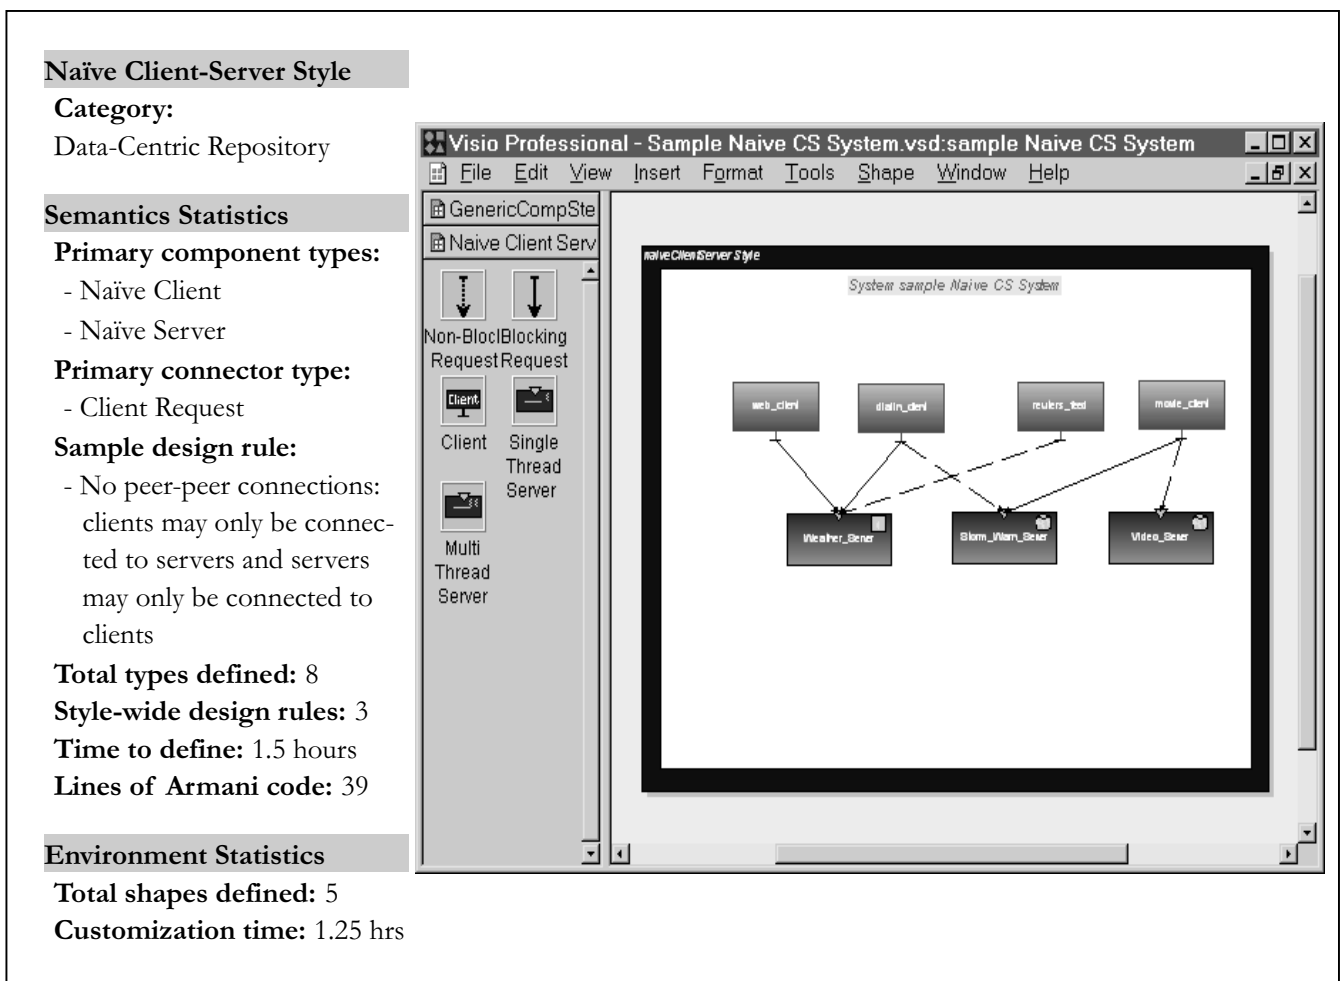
**Naïve Client-Server Style**
**Category:**
Data-Centric Repository

**Semantics Statistics**
**Primary component types:**
- Naïve Client
- Naïve Server
**Primary connector type:**
- Client Request
**Sample design rule:**
- No peer-peer connections: clients may only be connected to servers and servers may only be connected to clients
**Total types defined:** 8
**Style-wide design rules:** 3
**Time to define:** 1.5 hours
**Lines of Armani code:** 39

**Environment Statistics**
**Total shapes defined:** 5
**Customization time:** 1.25 hrs

Visio Professional - Sample Naive CS System.vsd:sample Naive CS System
File Edit View Insert Format Tools Shape Window Help
GenericCompSte
Naive Client Serv
Non-Bloc Blocking Request Request
Client
Client Single Thread Server
Multi Thread Server
naiveClientServer Style
System sample Naive CS System
web_client
dialin_client
reuters_feed
movie_client
Weather_Server
Storm_Warn_Server
Video_Server